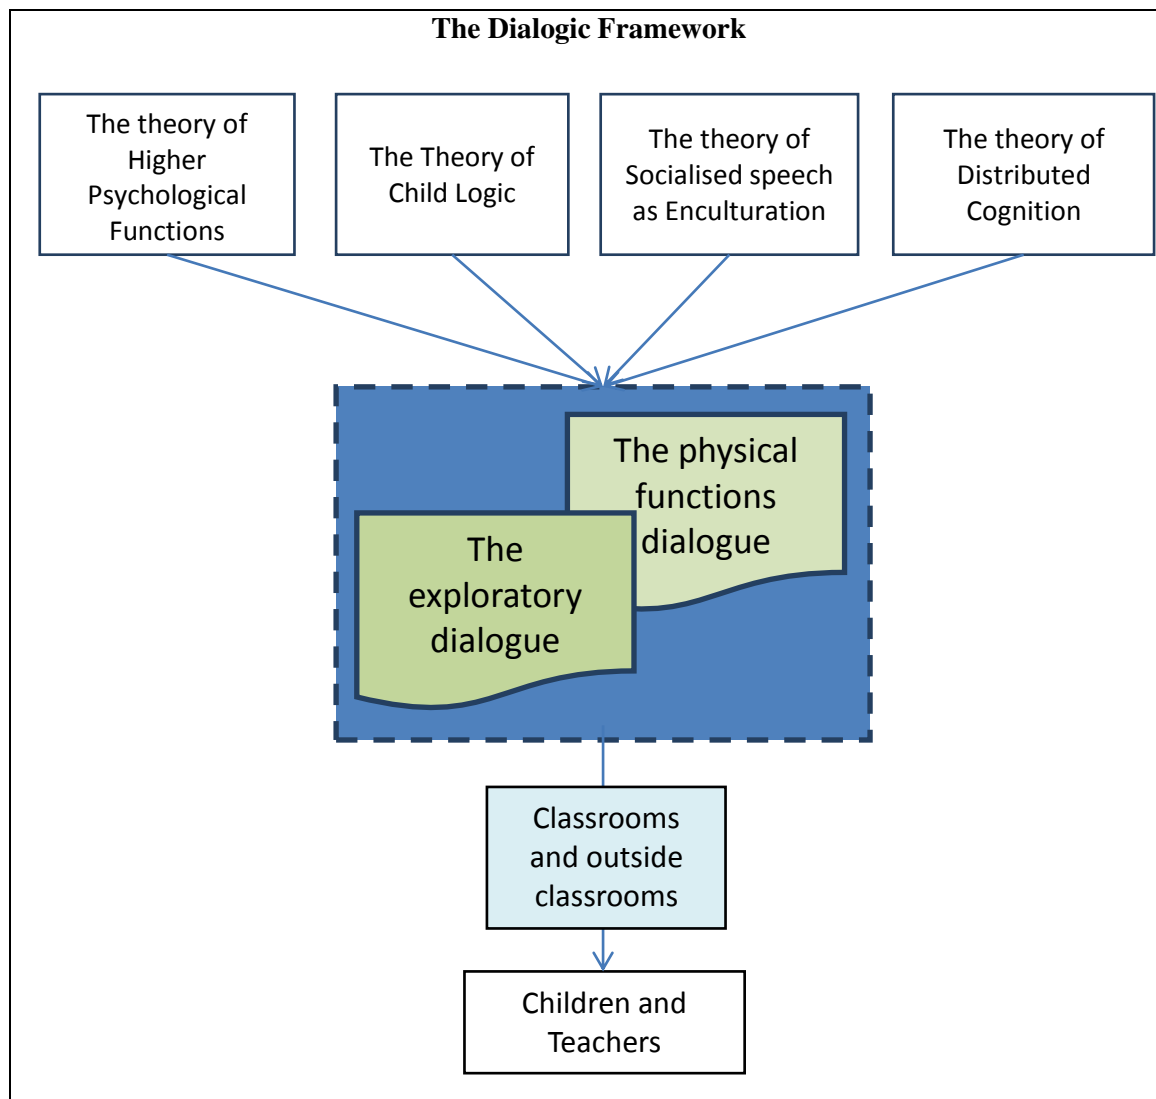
The Dialogic Framework

The theory of Higher Psychological Functions

The Theory of Child Logic

The theory of Socialised speech as Enculturation

The theory of Distributed Cognition

The physical functions dialogue

The exploratory dialogue

Classrooms and outside classrooms

Children and Teachers